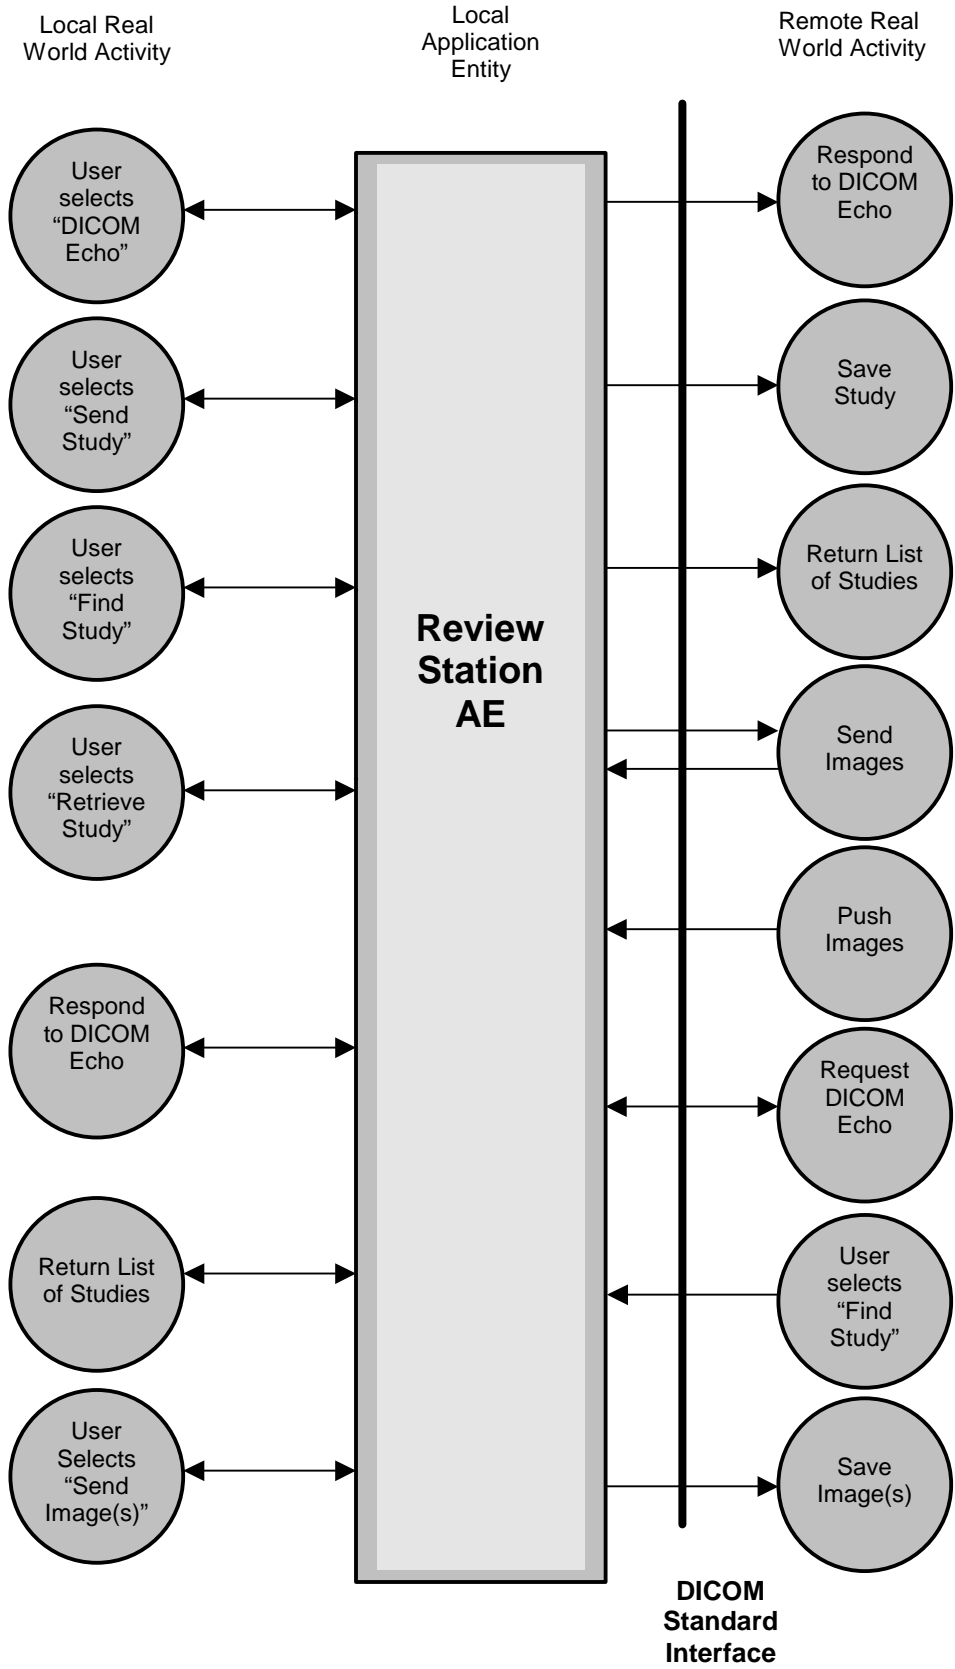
Local Real World Activity

Local Application Entity

Remote Real World Activity

User selects “DICOM Echo”

User selects “Send Study”

User selects “Find Study”

User selects “Retrieve Study”

Respond to DICOM Echo

Return List of Studies

User Selects “Send Image(s)”

Review Station AE

Respond to DICOM Echo

Save Study

Return List of Studies

Send Images

Push Images

Request DICOM Echo

User selects “Find Study”

Save Image(s)

DICOM Standard Interface